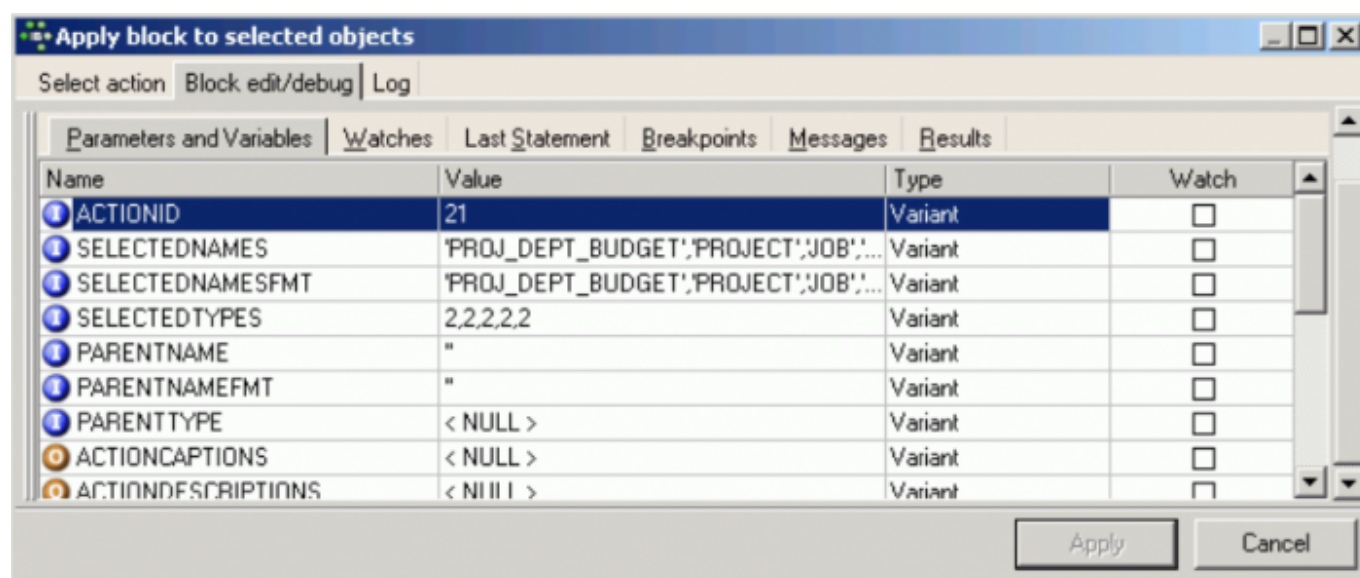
Apply block to selected objects

Select action | Block edit/debug | Log

Parameters and Variables | Watches | Last Statement | Breakpoints | Messages | Results

| Name | Value | Type | Watch |
|---|---|---|---|
| ACTIONID | 21 | Variant | |
| SELECTEDNAMES | 'PROJ_DEPT_BUDGET','PROJECT','JOB',... | Variant | |
| SELECTEDNAMESFMT | 'PROJ_DEPT_BUDGET','PROJECT','JOB',... | Variant | |
| SELECTEDTYPES | 2,2,2,2,2 | Variant | |
| PARENTNAME | '' | Variant | |
| PARENTNAMEFMT | '' | Variant | |
| PARENTTYPE | < NULL > | Variant | |
| ACTIONCAPTIONS | < NULL > | Variant | |
| ACTIONDESCRIPTIONS | < NULL > | Variant | |

Apply | Cancel